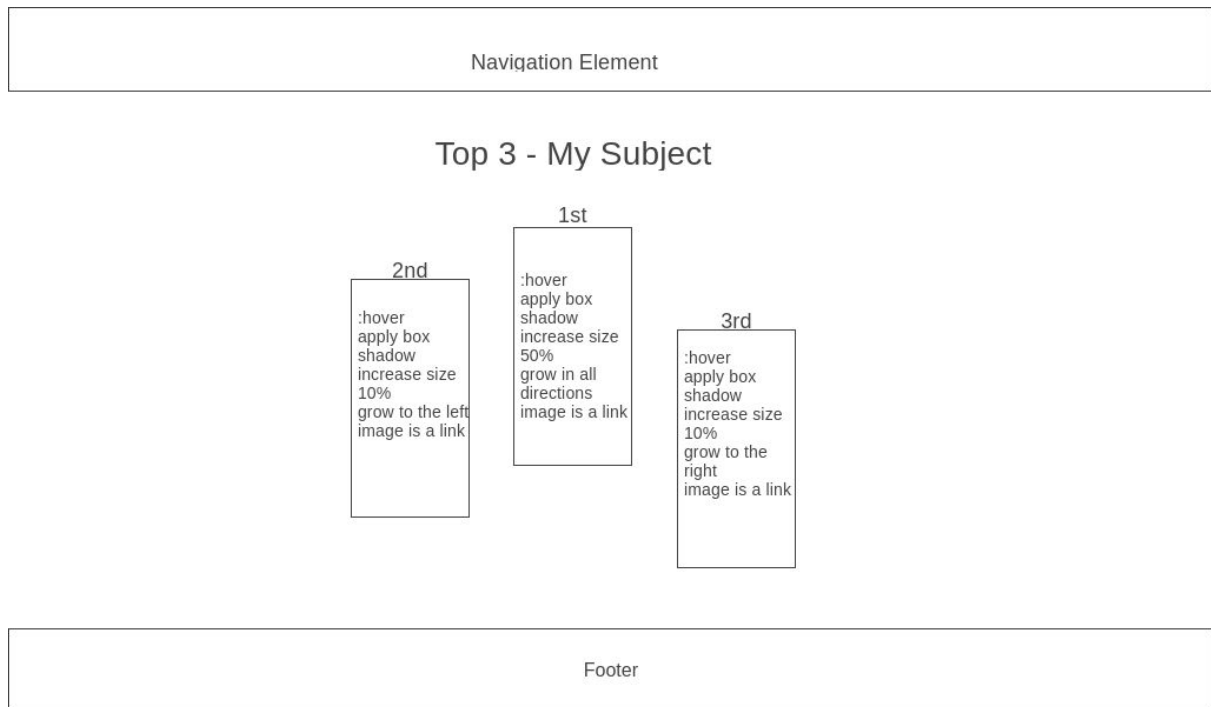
Navigation Element

Top 3 - My Subject

1st

:hover
apply box shadow
increase size 50%
grow in all directions
image is a link

2nd

:hover
apply box shadow
increase size 10%
grow to the left
image is a link

3rd

:hover
apply box shadow
increase size 10%
grow to the right
image is a link

Footer